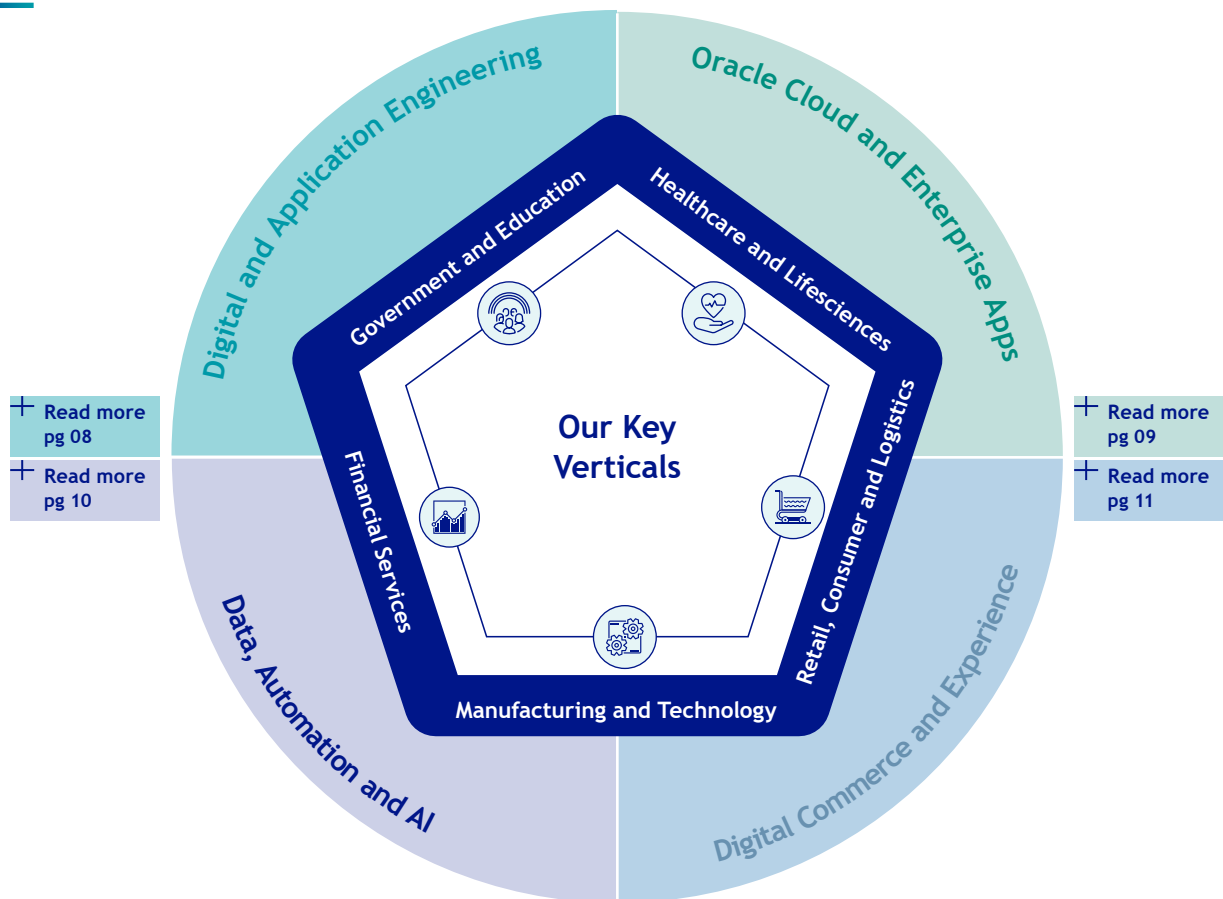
Digital and Application Engineering

Oracle Cloud and Enterprise Apps

+ Read more pg 08

+ Read more pg 10

+ Read more pg 09

+ Read more pg 11

Government and Education

Healthcare and Lifesciences

Our Key Verticals

Financial Services

Retail, Consumer and Logistics

Manufacturing and Technology

Data, Automation and AI

Digital Commerce and Experience